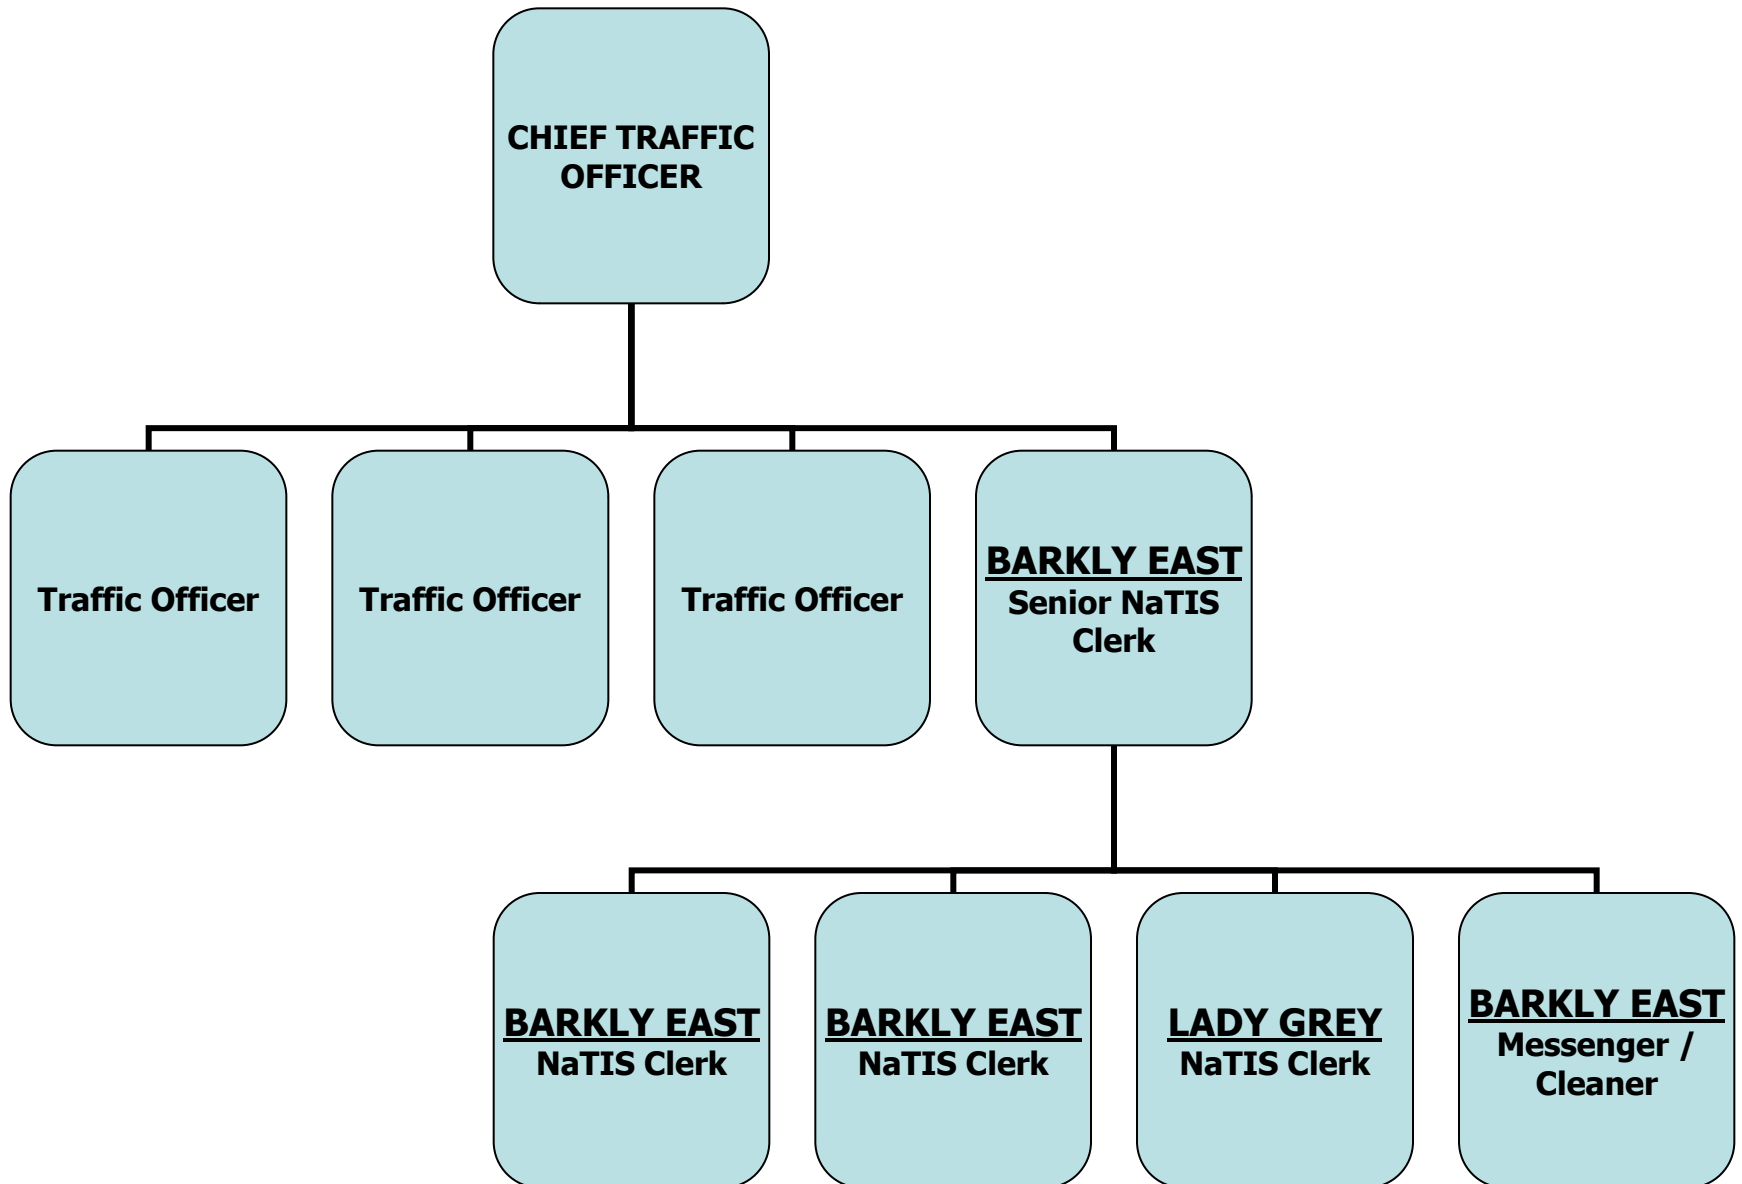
CHIEF TRAFFIC OFFICER

Traffic Officer

Traffic Officer

Traffic Officer

BARKLY EAST
Senior NaTIS Clerk

BARKLY EAST
NaTIS Clerk

BARKLY EAST
NaTIS Clerk

LADY GREY
NaTIS Clerk

BARKLY EAST
Messenger / Cleaner